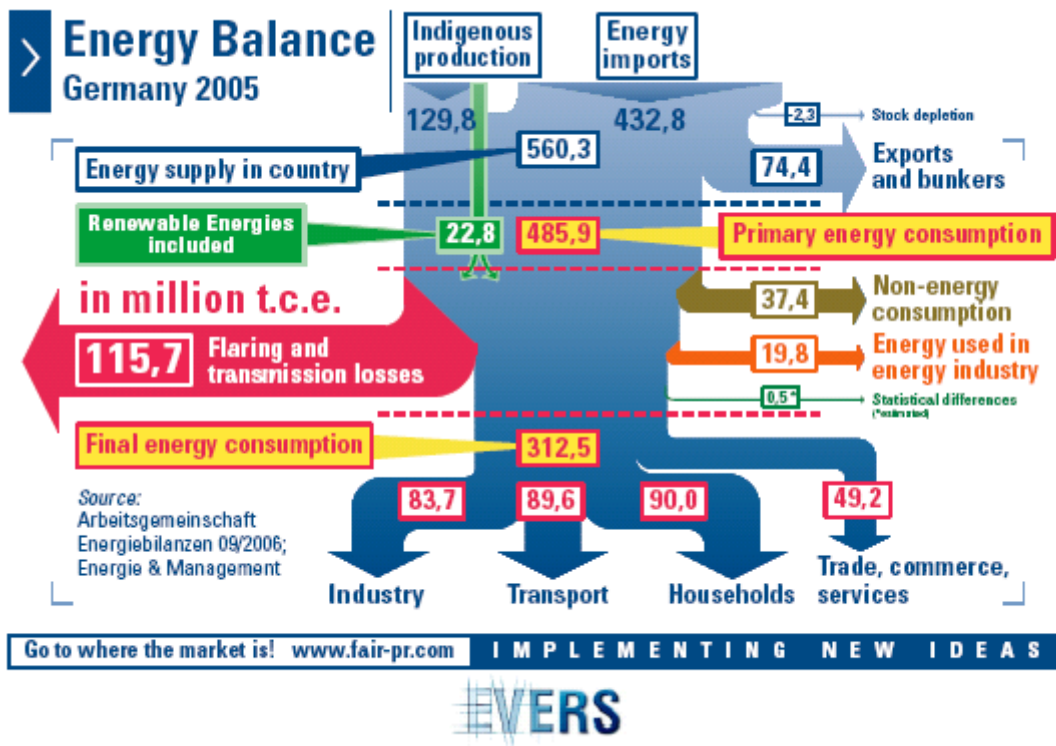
Energy Balance
Germany 2005

Indigenous production

Energy imports

129,8

432,8

-2,3 Stock depletion

Energy supply in country

560,3

74,4 Exports and bunkers

Renewable Energies included

22,8

485,9

Primary energy consumption

in million t.c.e.

37,4 Non-energy consumption

115,7 Flaring and transmission losses

19,8 Energy used in energy industry

0,5* Statistical differences (*estimated)

Final energy consumption

312,5

Source: Arbeitsgemeinschaft Energiebilanzen 09/2006; Energie & Management

83,7

89,6

90,0

49,2

Industry

Transport

Households

Trade, commerce, services

Go to where the market is! www.fair-pr.com

IMPLEMENTING NEW IDEAS

EVERS